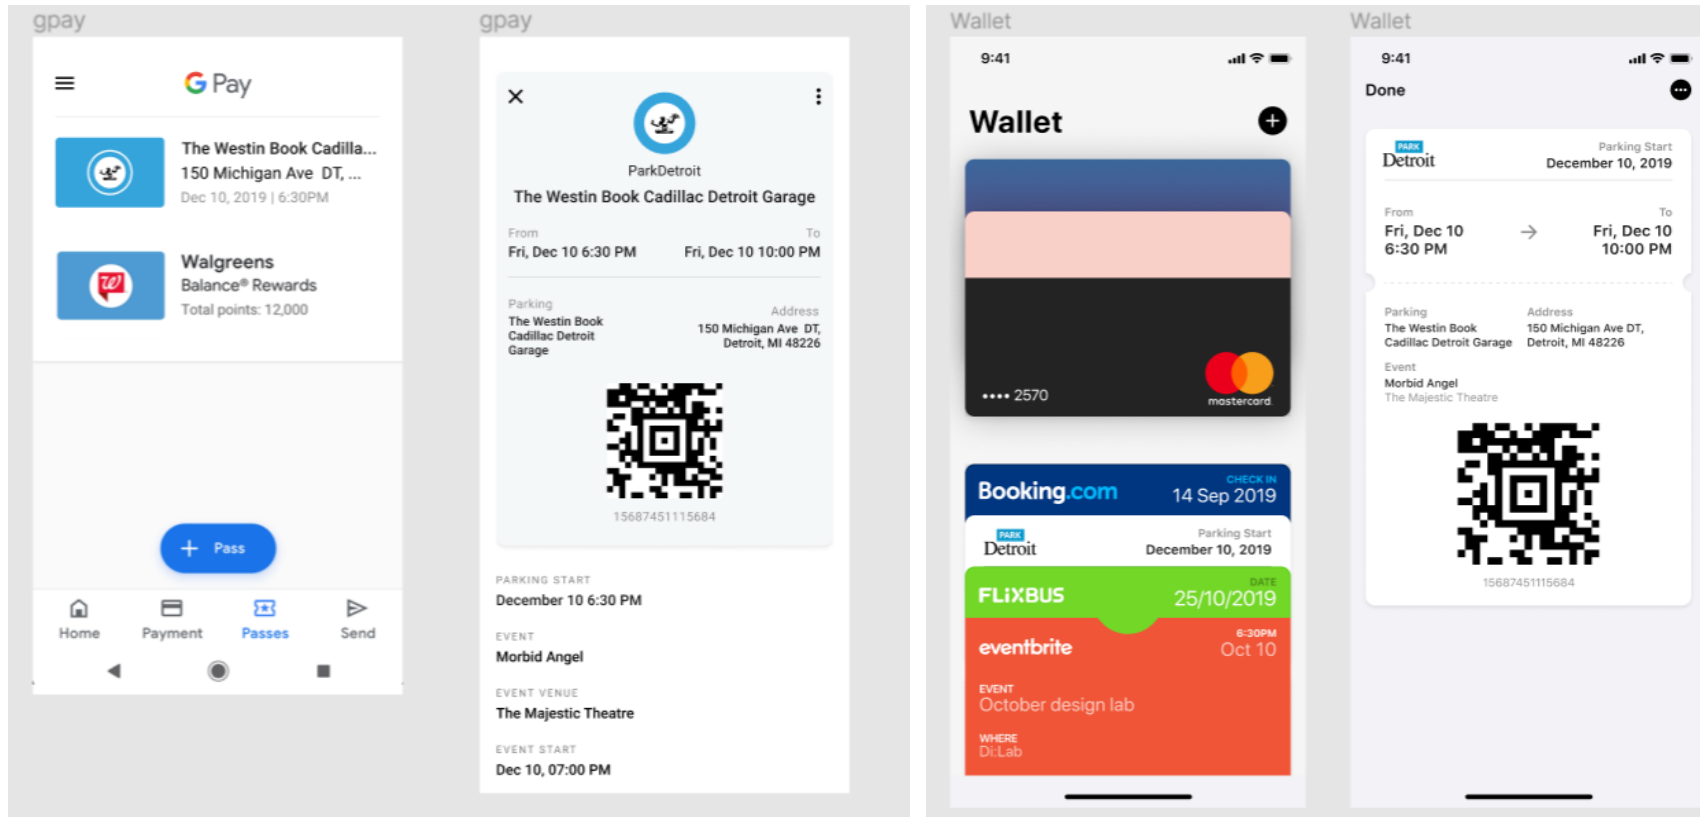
gpay

G Pay

The Westin Book Cadilla...
150 Michigan Ave DT, ...
Dec 10, 2019 | 6:30PM

Walgreens
Balance® Rewards
Total points: 12,000

+ Pass

Home Payment Passes Send

gpay

ParkDetroit
The Westin Book Cadillac Detroit Garage

From
Fri, Dec 10 6:30 PM
To
Fri, Dec 10 10:00 PM

Parking
The Westin Book Cadillac Detroit Garage
Address
150 Michigan Ave DT, Detroit, MI 48226

15687451115684

PARKING START
December 10 6:30 PM

EVENT
Morbid Angel

EVENT VENUE
The Majestic Theatre

EVENT START
Dec 10, 07:00 PM

Wallet

9:41

Wallet

•••• 2570
mastercard

Booking.com
CHECK IN
14 Sep 2019

PARK Detroit
Parking Start
December 10, 2019

FLIXBUS
DATE
25/10/2019

eventbrite
6:30PM
Oct 10

EVENT
October design lab

WHERE
Di:Lab

Wallet

9:41

Done

PARK Detroit
Parking Start
December 10, 2019

From
Fri, Dec 10
6:30 PM
To
Fri, Dec 10
10:00 PM

Parking
The Westin Book Cadillac Detroit Garage
Address
150 Michigan Ave DT, Detroit, MI 48226

Event
Morbid Angel
The Majestic Theatre

15687451115684